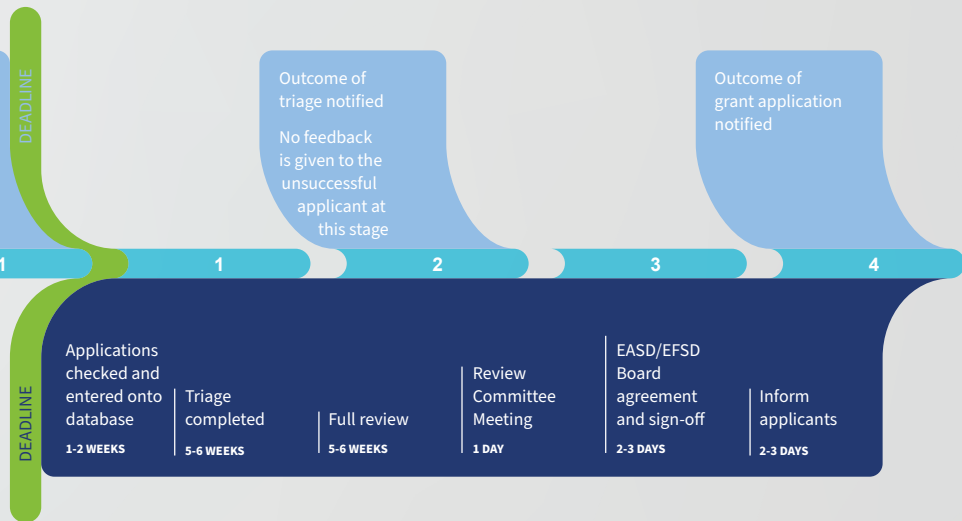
DEADLINE

Outcome of triage notified

No feedback is given to the unsuccessful applicant at this stage

Outcome of grant application notified

1

1

2

3

4

DEADLINE

Applications checked and entered onto database
1-2 WEEKS

Triage completed
5-6 WEEKS

Full review
5-6 WEEKS

Review Committee Meeting
1 DAY

EASD/EFSD Board agreement and sign-off
2-3 DAYS

Inform applicants
2-3 DAYS